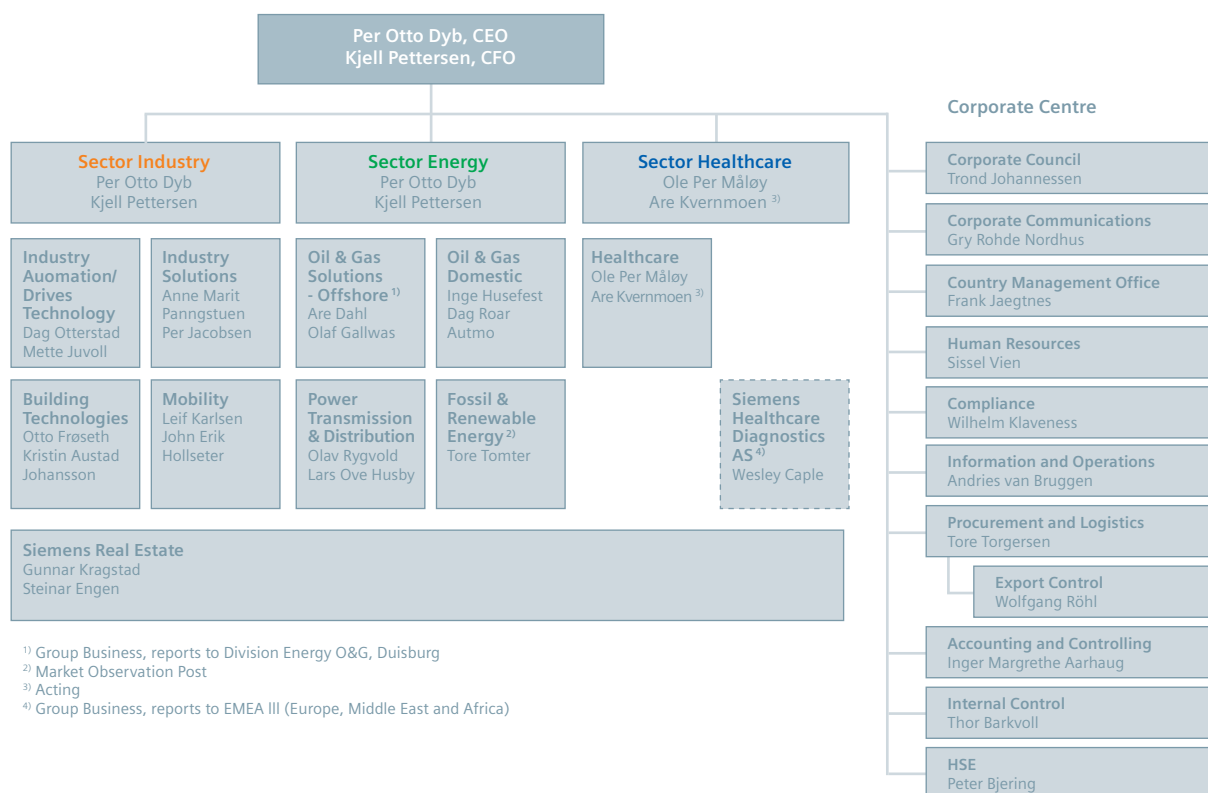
Per Otto Dyb, CEO
Kjell Pettersen, CFO

Sector Industry
Per Otto Dyb
Kjell Pettersen

Sector Energy
Per Otto Dyb
Kjell Pettersen

Sector Healthcare
Ole Per Måløy
Are Kvernmoen $^{3)}$

Industry Auomation/ Drives Technology
Dag Otterstad
Mette Juvoll

Industry Solutions
Anne Marit Panngstuen
Per Jacobsen

Oil & Gas Solutions - Offshore $^{1)}$
Are Dahl
Olaf Gallwas

Oil & Gas Domestic
Inge Husefest
Dag Roar Autmo

Healthcare
Ole Per Måløy
Are Kvernmoen $^{3)}$

Building Technologies
Otto Frøseth
Kristin Austad Johansson

Mobility
Leif Karlsen
John Erik Hollseter

Power Transmission & Distribution
Olav Rygvold
Lars Ove Husby

Fossil & Renewable Energy $^{2)}$
Tore Tomter

Siemens Healthcare Diagnostics AS $^{4)}$
Wesley Caple

Siemens Real Estate
Gunnar Kragstad
Steinar Engen

$^{1)}$ Group Business, reports to Division Energy O&G, Duisburg
$^{2)}$ Market Observation Post
$^{3)}$ Acting
$^{4)}$ Group Business, reports to EMEA lll (Europe, Middle East and Africa)

Corporate Centre

Corporate Council
Trond Johannessen

Corporate Communications
Gry Rohde Nordhus

Country Management Office
Frank Jaegtnes

Human Resources
Sissel Vien

Compliance
Wilhelm Klaveness

Information and Operations
Andries van Bruggen

Procurement and Logistics
Tore Torgersen

Export Control
Wolfgang Röhl

Accounting and Controlling
Inger Margrethe Aarhaug

Internal Control
Thor Barkvoll

HSE
Peter Bjering